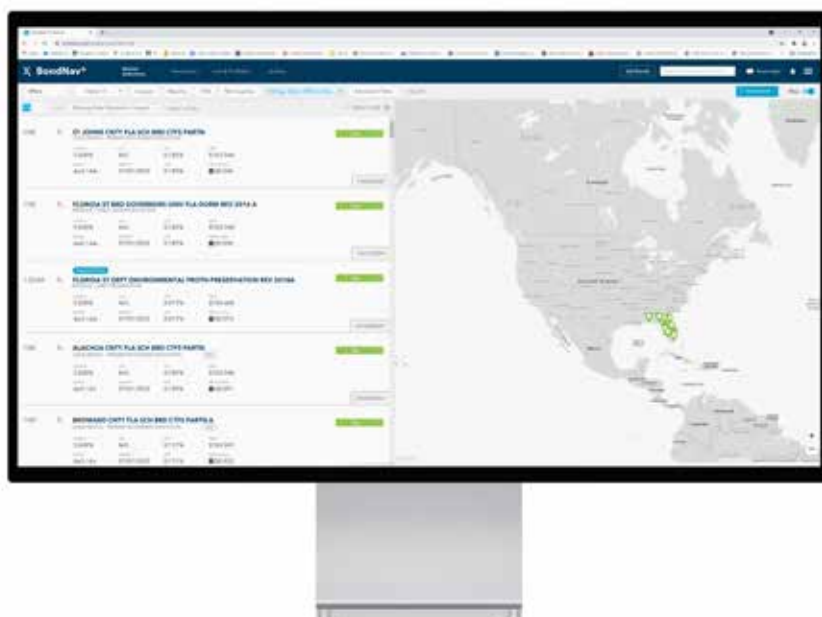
BondNav

ST JOHNS CNTY FLA SCH BRD CTFS PARTN

FLORIDA ST BRD GOVERNORS UNIV FLA DORM REV 2016 A

FLORIDA ST DEPT ENVIRONMENTAL PROTN PRESERVATION REV 2018A

ALACHUA CNTY FLA SCH BRD CTFS PARTN

BROWARD CNTY FLA SCH BRD CTFS PARTN A